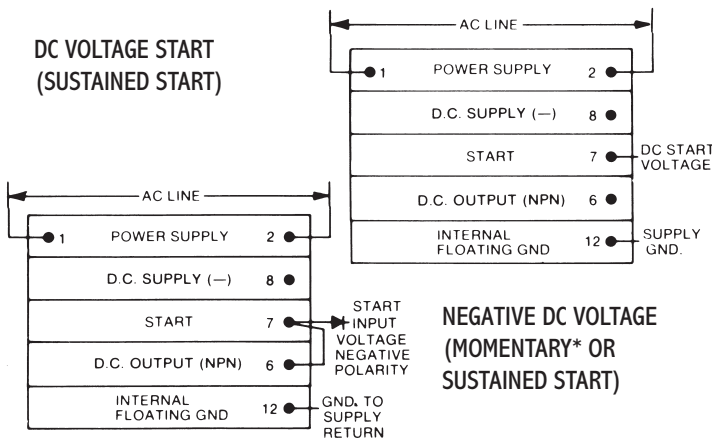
DC VOLTAGE START
(SUSTAINED START)

AC LINE

1 POWER SUPPLY 2

D.C. SUPPLY (—) 8

START 7 DC START VOLTAGE

D.C. OUTPUT (NPN) 6

INTERNAL FLOATING GND 12 SUPPLY GND.

AC LINE

1 POWER SUPPLY 2

D.C. SUPPLY (—) 8

START 7 START INPUT VOLTAGE NEGATIVE POLARITY

D.C. OUTPUT (NPN) 6

INTERNAL FLOATING GND 12 GND. TO SUPPLY RETURN

NEGATIVE DC VOLTAGE
(MOMENTARY* OR
SUSTAINED START)